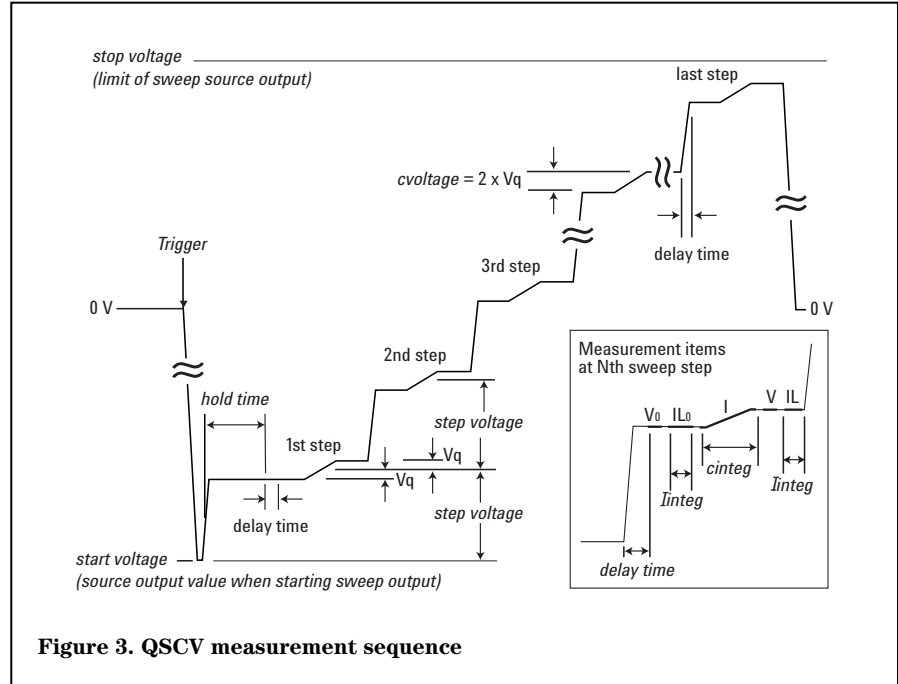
stop voltage
(limit of sweep source output)

last step

cvoltage = 2 x Vq

delay time

Trigger

3rd step

0 V

0 V

2nd step

Measurement items
at Nth sweep step

hold time

step voltage

1st step

Vq

Vq

$V_0$ $IL_0$ I V IL

cinteg

linteg

linteg

delay time

step voltage

start voltage
(source output value when starting sweep output)

delay time

Figure 3. QSCV measurement sequence